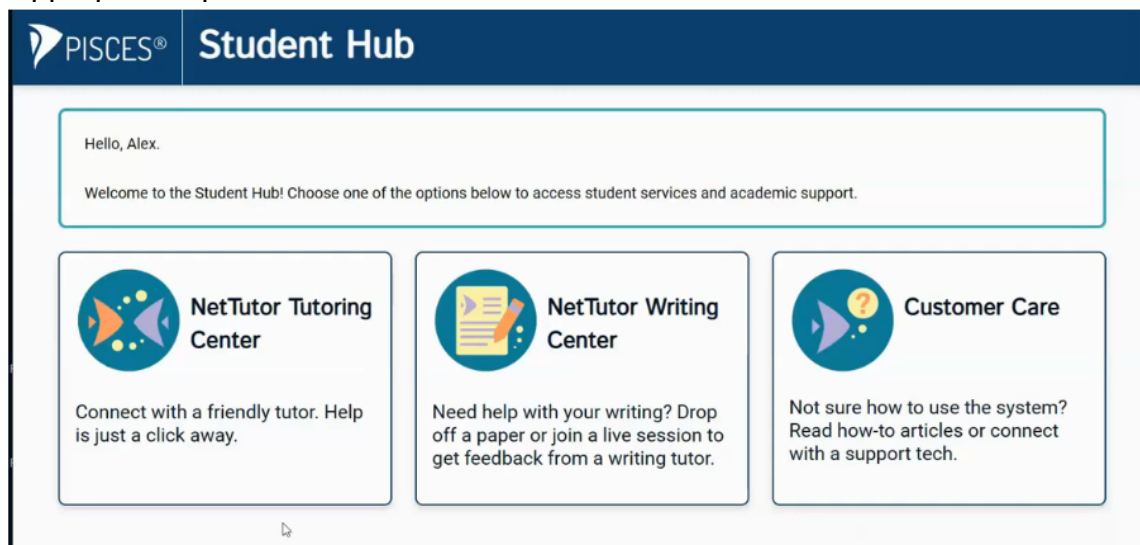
PISCES®

Student Hub

Hello, Alex.

Welcome to the Student Hub! Choose one of the options below to access student services and academic support.

NetTutor Tutoring Center

Connect with a friendly tutor. Help is just a click away.

NetTutor Writing Center

Need help with your writing? Drop off a paper or join a live session to get feedback from a writing tutor.

Customer Care

Not sure how to use the system? Read how-to articles or connect with a support tech.